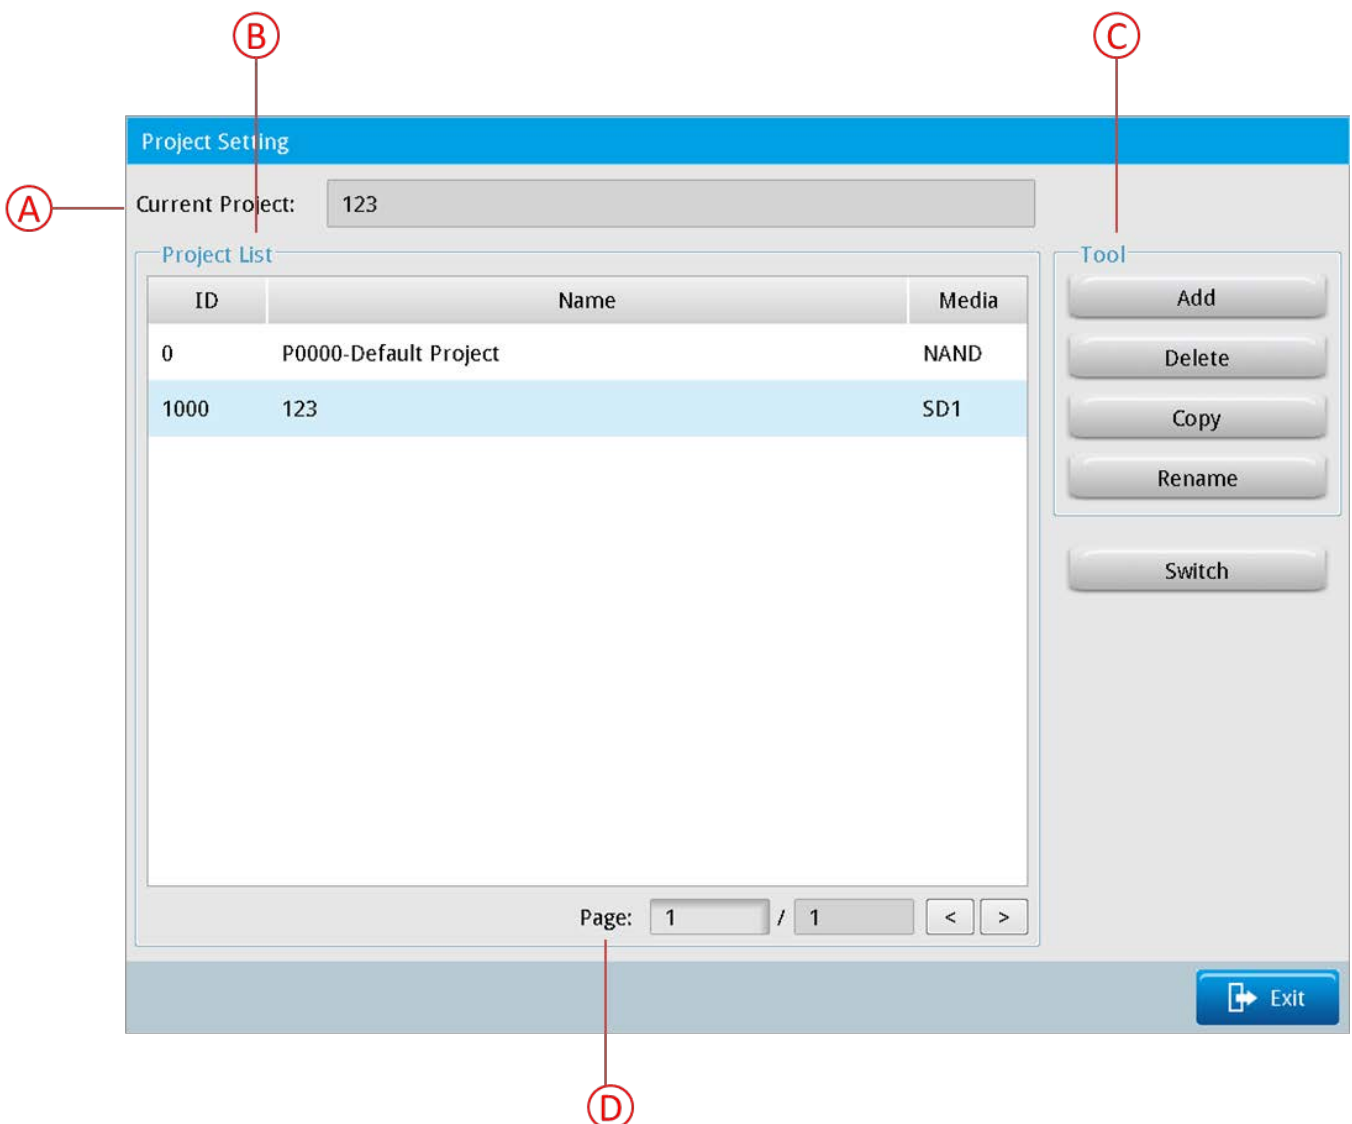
B

C

Project Setting

A

Current Project: 123

Project List

| ID | Name | Media |
|---|---|---|
| 0 | P0000-Default Project | NAND |
| 1000 | 123 | SD1 |

Tool

Add

Delete

Copy

Rename

Switch

Page: 1 / 1 < >

Exit

D